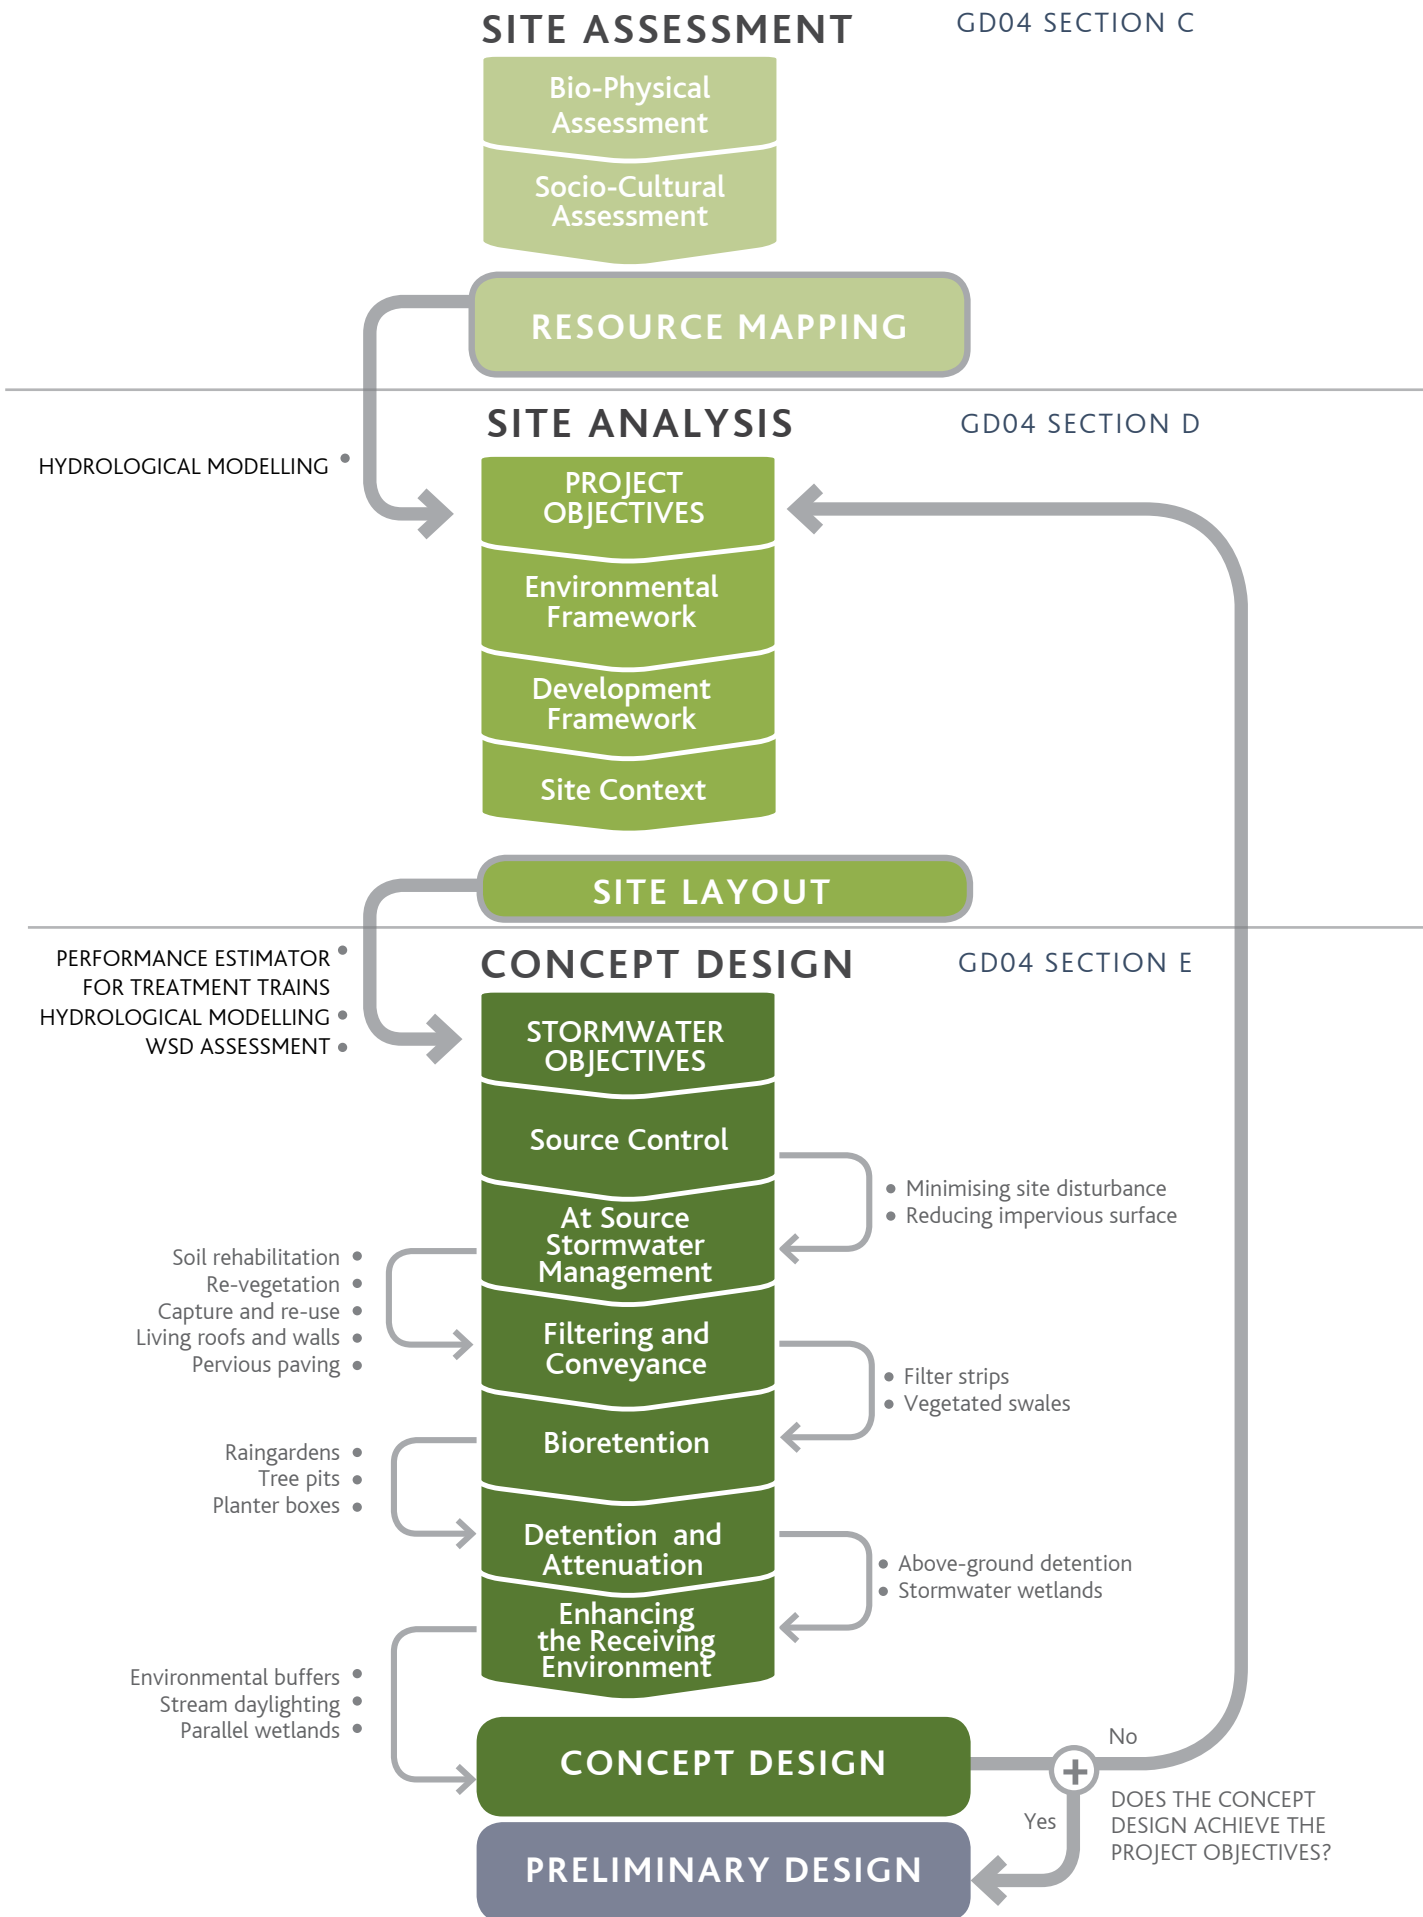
SITE ASSESSMENT GD04 SECTION C

Bio-Physical Assessment

Socio-Cultural Assessment

RESOURCE MAPPING

SITE ANALYSIS GD04 SECTION D

HYDROLOGICAL MODELLING •

PROJECT OBJECTIVES

Environmental Framework

Development Framework

Site Context

SITE LAYOUT

CONCEPT DESIGN GD04 SECTION E

PERFORMANCE ESTIMATOR FOR TREATMENT TRAINS •
HYDROLOGICAL MODELLING •
WSD ASSESSMENT •

STORMWATER OBJECTIVES

Source Control

• Minimising site disturbance
• Reducing impervious surface

At Source Stormwater Management

Soil rehabilitation •
Re-vegetation •
Capture and re-use •
Living roofs and walls •
Pervious paving •

Filtering and Conveyance

• Filter strips
• Vegetated swales

Bioretention

Raingardens •
Tree pits •
Planter boxes •

Detention and Attenuation

• Above-ground detention
• Stormwater wetlands

Enhancing the Receiving Environment

Environmental buffers •
Stream daylighting •
Parallel wetlands •

CONCEPT DESIGN

No

DOES THE CONCEPT DESIGN ACHIEVE THE PROJECT OBJECTIVES?

Yes

PRELIMINARY DESIGN